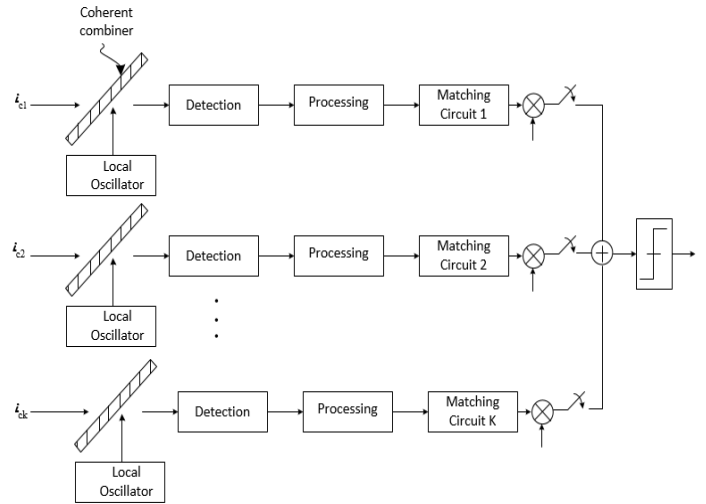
Coherent combiner

$i_{c1}$

Local Oscillator

Detection

Processing

Matching Circuit 1

$i_{c2}$

Local Oscillator

Detection

Processing

Matching Circuit 2

$i_{ck}$

Local Oscillator

Detection

Processing

Matching Circuit K